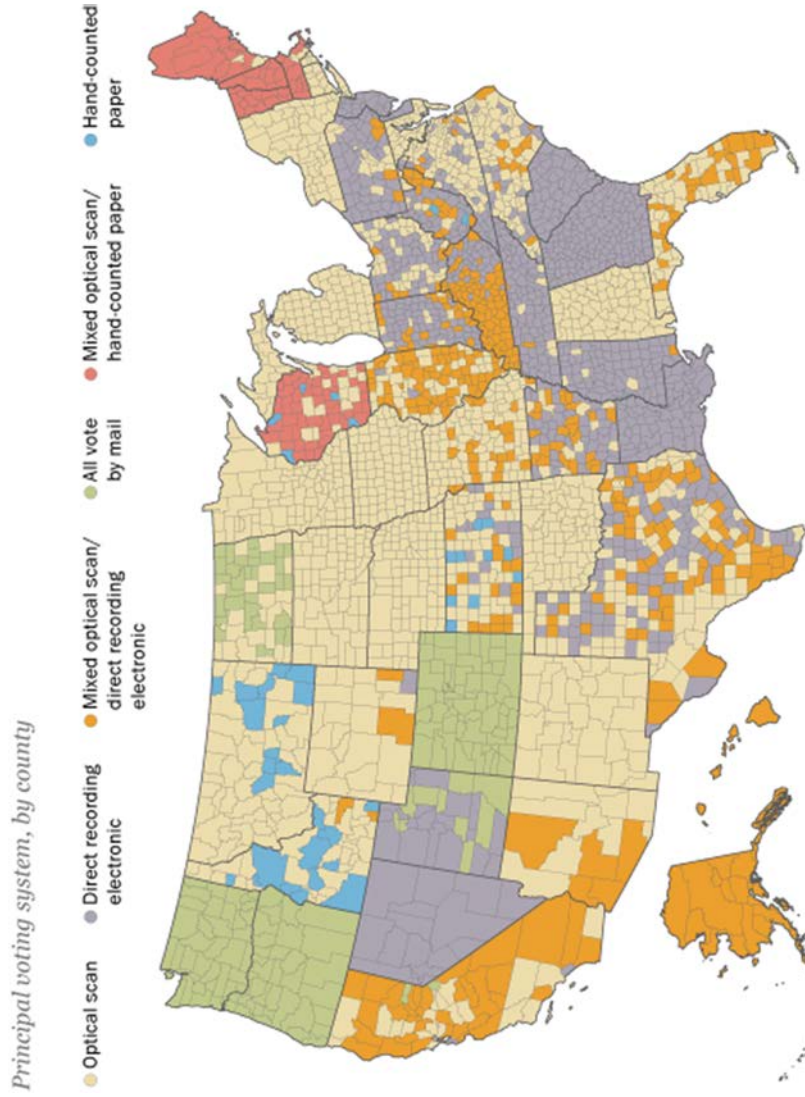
Principal voting system, by county

Optical scan

Direct recording electronic

Mixed optical scan/ direct recording electronic

All vote by mail

Mixed optical scan/ hand-counted paper

Hand-counted paper